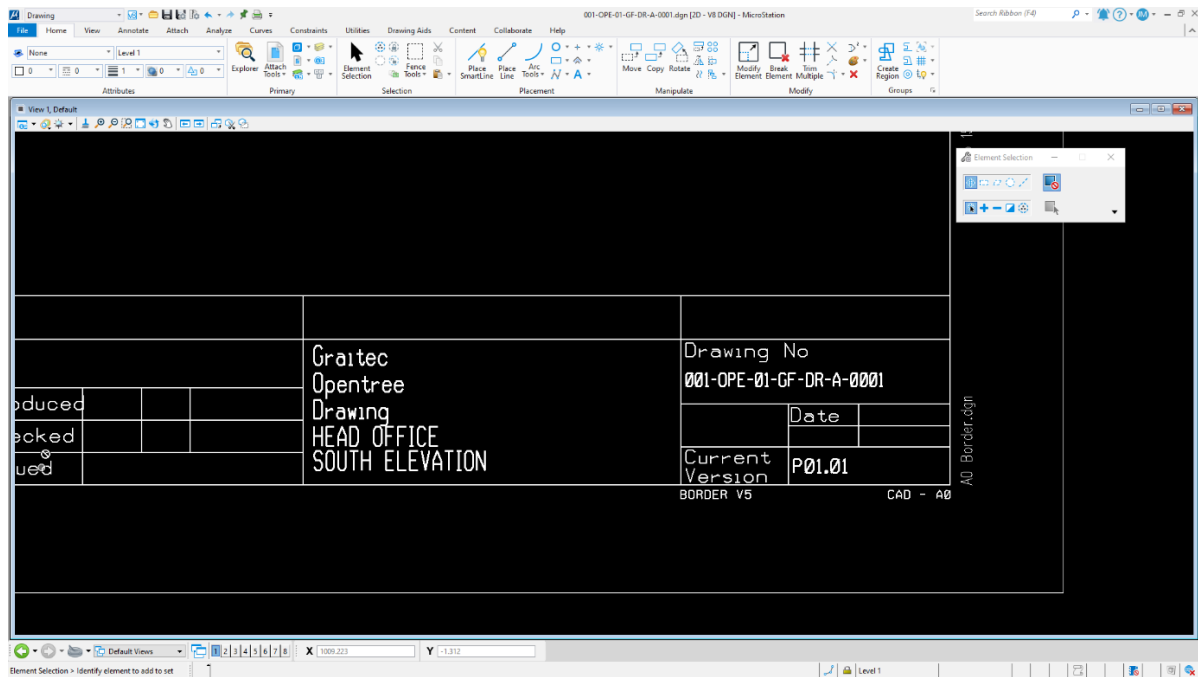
Drawing
001-OPE-01-GF-DR-A-0001.dgn [2D - V8 DGN] - MicroStation
Search Ribbon (F4)
File Home View Annotate Attach Analyze Curves Constraints Utilities Drawing Aids Content Collaborate Help
None
Level 1
0
0
1
0
0
Explorer
Attach Tools
Element Selection
Fence Tools
Place SmartLine
Place Line
Arc Tools
A
Move
Copy
Rotate
Modify Element
Break Element
Trim Multiple
Create Region
Attributes
Primary
Selection
Placement
Manipulate
Modify
Groups
View 1, Default
Element Selection

Graitec
Opentree
Drawing
HEAD OFFICE
SOUTH ELEVATION

Drawing No
001-OPE-01-GF-DR-A-0001
Date
Current Version
P01.01
BORDER V5
CAD - A0
A0 Border.dgn

oduced
ecked
ued

Default Views
1 2 3 4 5 6 7 8
X 1009.223
Y -1.312
Element Selection > Identify element to add to set
Level 1